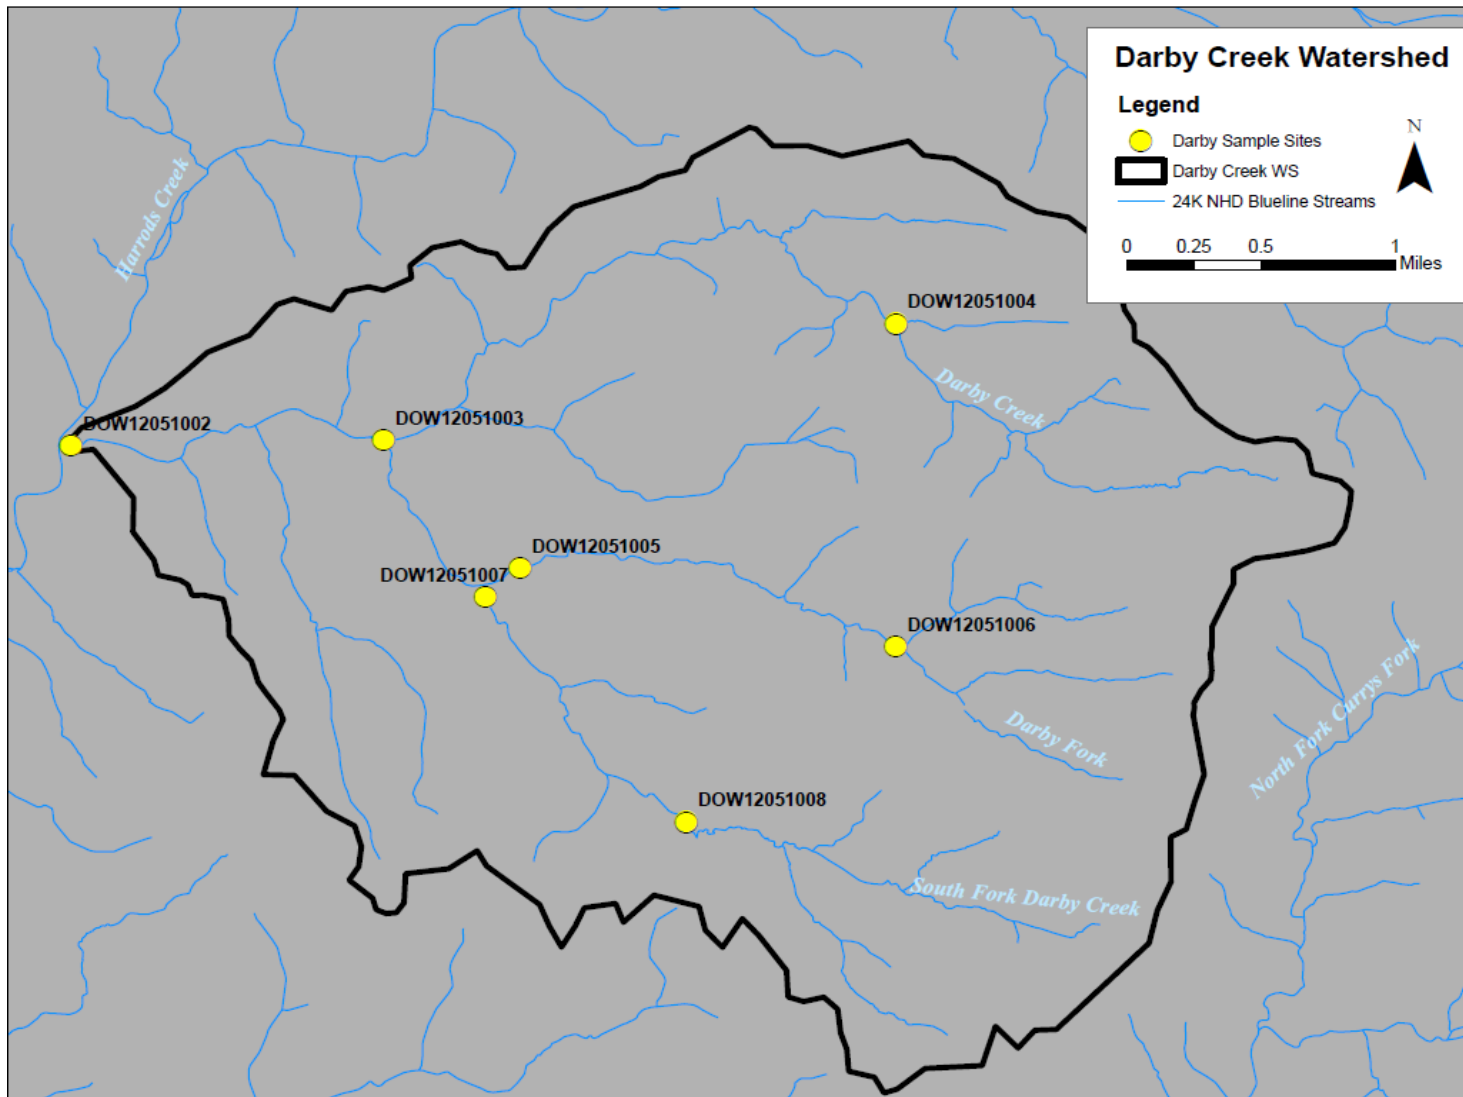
Darby Creek Watershed

Legend

Darby Sample Sites

Darby Creek WS

24K NHD Blueline Streams

N

0 0.25 0.5 1 Miles

Harrods Creek

DOW12051004

Darby Creek

DOW12051002

DOW12051003

DOW12051005

DOW12051007

DOW12051006

Darby Fork

North Fork Carrys Fork

DOW12051008

South Fork Darby Creek